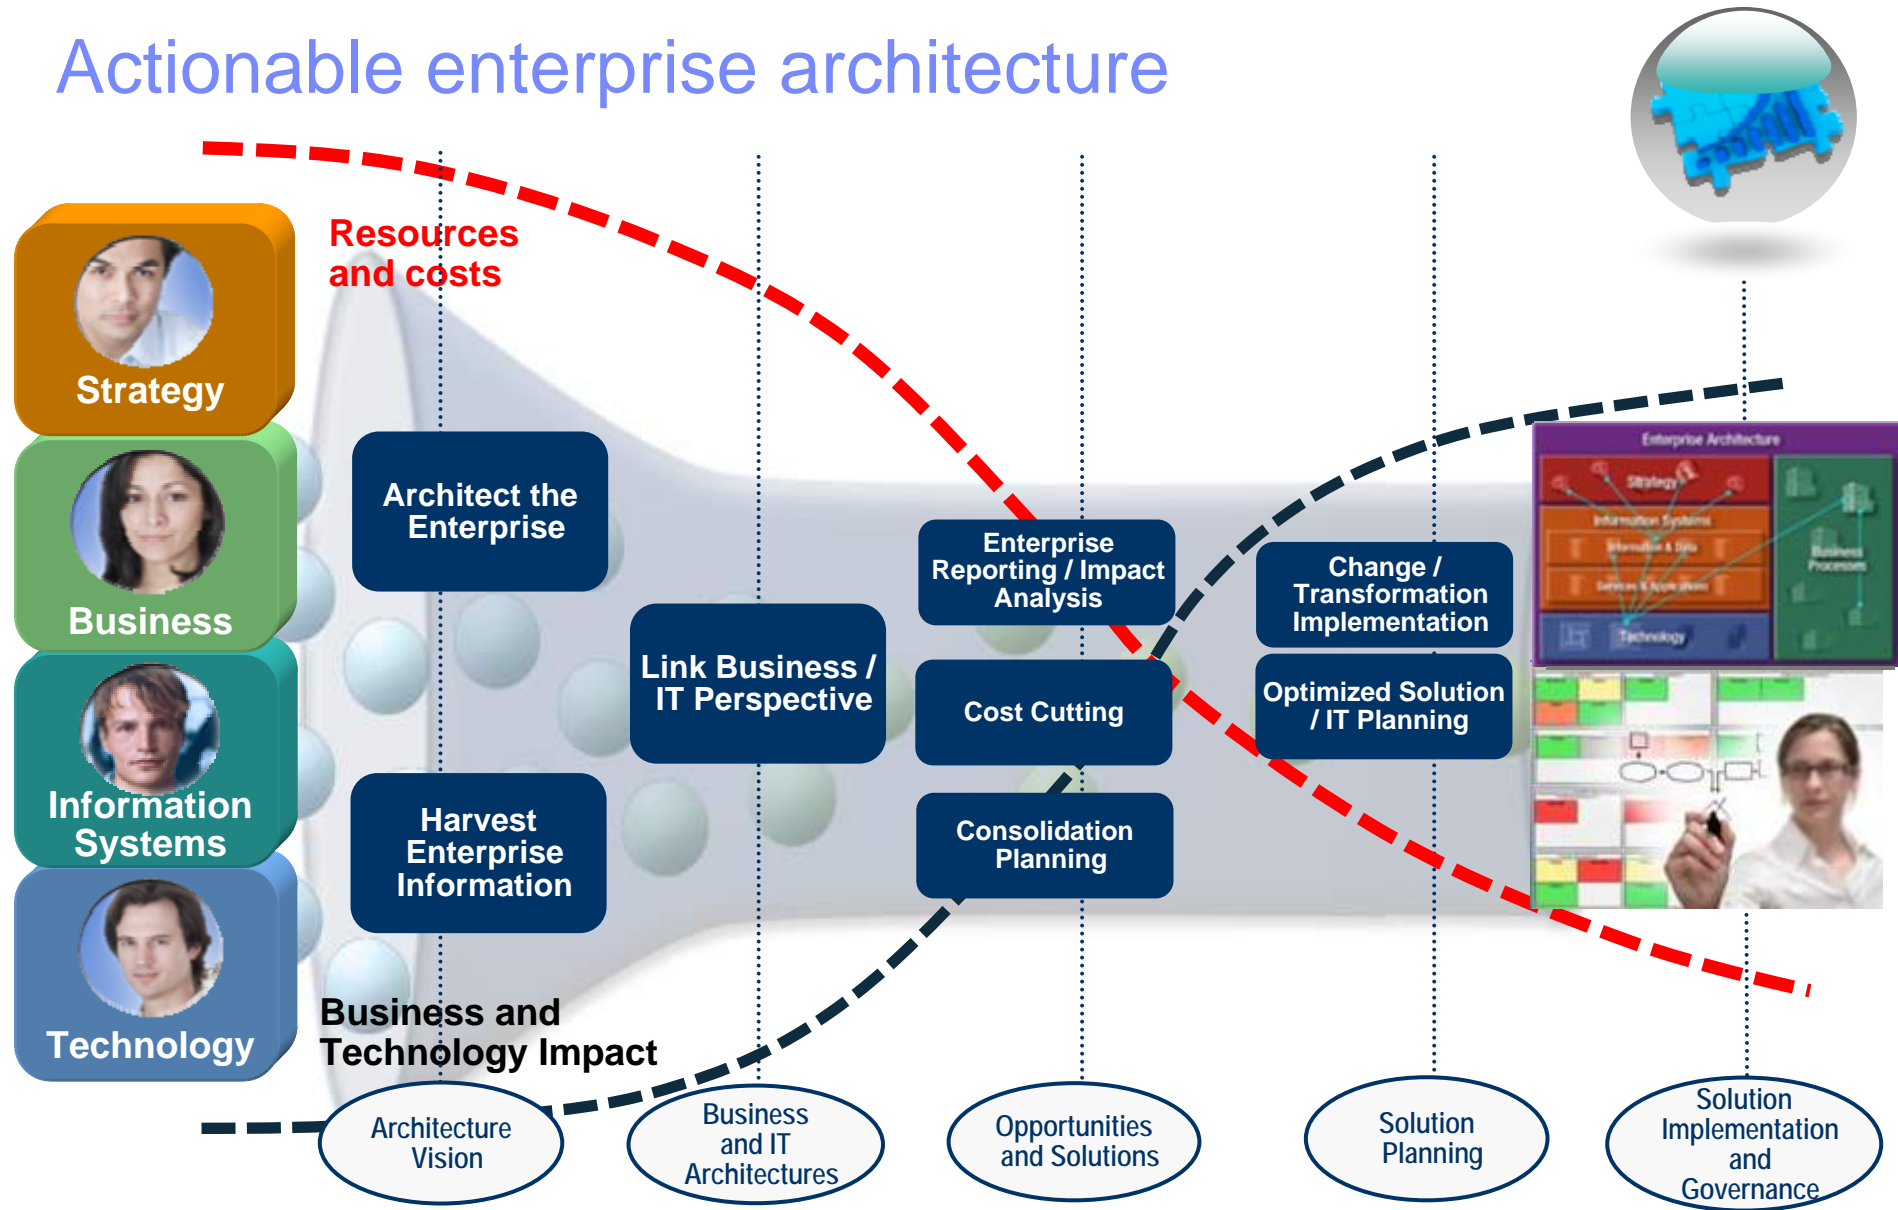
Actionable enterprise architecture

Strategy

Business

Information Systems

Technology

Resources and costs

Architect the Enterprise

Harvest Enterprise Information

Link Business / IT Perspective

Enterprise Reporting / Impact Analysis

Cost Cutting

Consolidation Planning

Change / Transformation Implementation

Optimized Solution / IT Planning

Enterprise Architecture

Strategy

Information Systems

Information & Data

Services & Applications

Technology

Business Processes

Business and Technology Impact

Architecture Vision

Business and IT Architectures

Opportunities and Solutions

Solution Planning

Solution Implementation and Governance